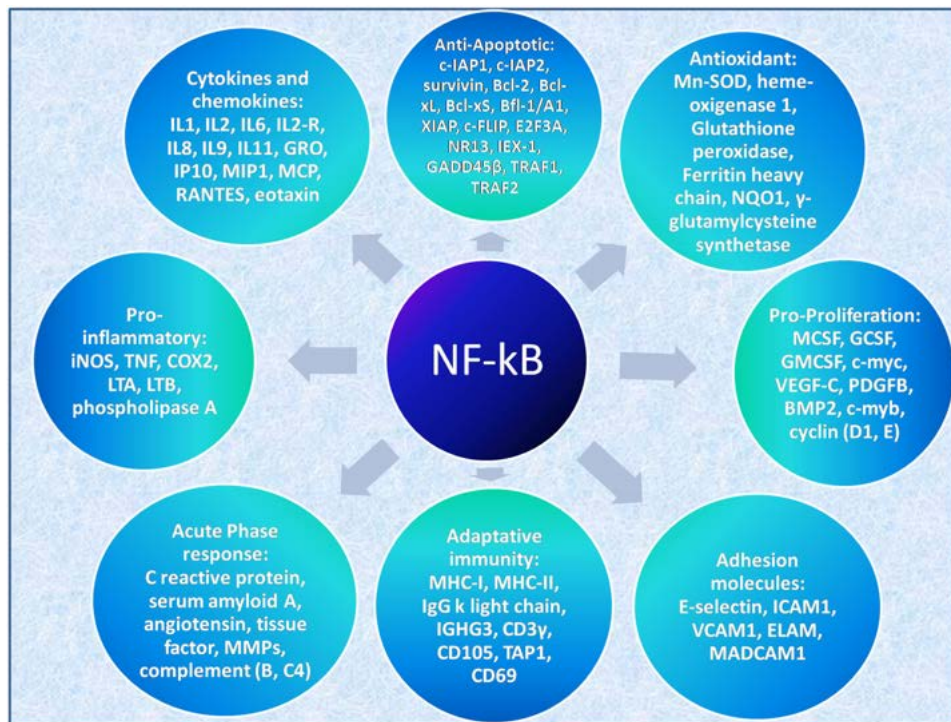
Cytokines and chemokines: IL1, IL2, IL6, IL2-R, IL8, IL9, IL11, GRO, IP10, MIP1, MCP, RANTES, eotaxin

Anti-Apoptotic: c-IAP1, c-IAP2, survivin, Bcl-2, Bcl-xL, Bcl-xS, Bfl-1/A1, XIAP, c-FLIP, E2F3A, NR13, IEX-1, GADD45β, TRAF1, TRAF2

Antioxidant: Mn-SOD, heme-oxigenase 1, Glutathione peroxidase, Ferritin heavy chain, NQO1, γ-glutamylcysteine synthetase

Pro-inflammatory: iNOS, TNF, COX2, LTA, LTB, phospholipase A

NF-kB

Pro-Proliferation: MCSF, GCSF, GMCSF, c-myc, VEGF-C, PDGFB, BMP2, c-myb, cyclin (D1, E)

Acute Phase response: C reactive protein, serum amyloid A, angiotensin, tissue factor, MMPs, complement (B, C4)

Adaptative immunity: MHC-I, MHC-II, IgG k light chain, IGHG3, CD3γ, CD105, TAP1, CD69

Adhesion molecules: E-selectin, ICAM1, VCAM1, ELAM, MADCAM1